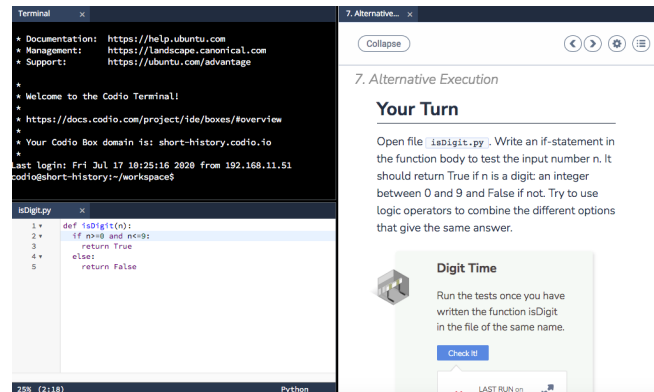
Terminal ×

* Documentation: https://help.ubuntu.com
* Management: https://landscape.canonical.com
* Support: https://ubuntu.com/advantage

*
* Welcome to the Codio Terminal!
*
* https://docs.codio.com/project/ide/boxes/#overview
*
* Your Codio Box domain is: short-history.codio.io
*
Last login: Fri Jul 17 10:25:16 2020 from 192.168.11.51
codio@short-history:~/workspace$

isDigit.py ×

1 def isDigit(n):
2 if n>=0 and n<=9:
3 return True
4 else:
5 return False

25% (2:18) Python

7. Alternative... ×

Collapse

7. Alternative Execution

Your Turn

Open file isDigit.py. Write an if-statement in the function body to test the input number n. It should return True if n is a digit: an integer between 0 and 9 and False if not. Try to use logic operators to combine the different options that give the same answer.

Digit Time

Run the tests once you have written the function isDigit in the file of the same name.

Check It!

LAST RUN on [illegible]